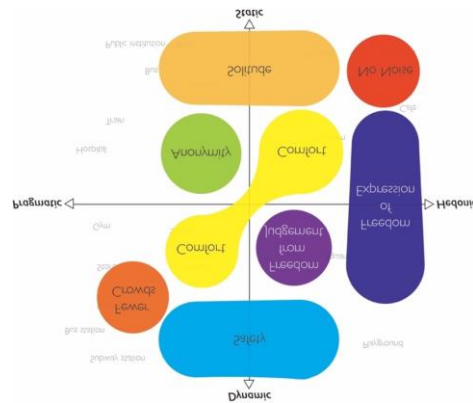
Static
Public restaurant
Bar
Solitude
No Noise
Cafe
Train
Hospital
Anonymity
Comfort
Expression of Freedom
Pragmatic
Hedonic
Gym
Comfort
Freedom from Judgement
School
Fewer Crowds
Bus station
Safety
Subway station
Playground
Dynamic